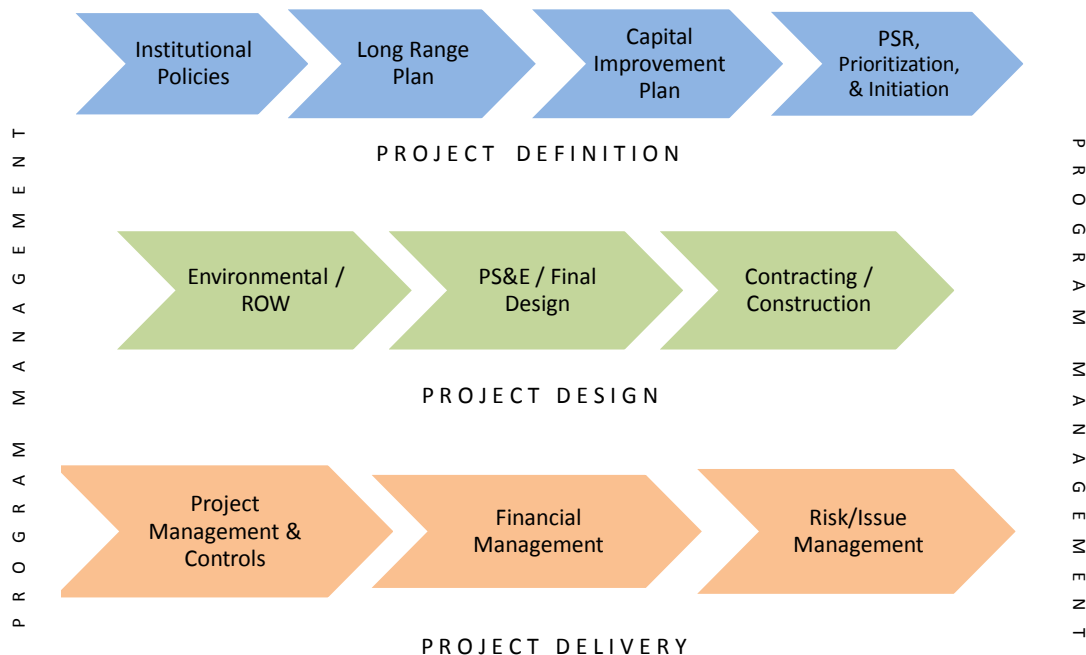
PROGRAM MANAGEMENT

Institutional Policies

Long Range Plan

Capital Improvement Plan

PSR, Prioritization, & Initiation

PROJECT DEFINITION

Environmental / ROW

PS&E / Final Design

Contracting / Construction

PROJECT DESIGN

Project Management & Controls

Financial Management

Risk/Issue Management

PROJECT DELIVERY

PROGRAM MANAGEMENT